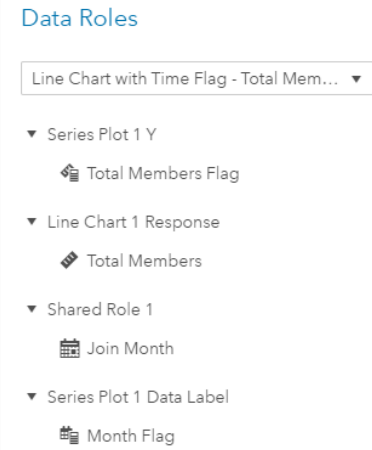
Data Roles

Line Chart with Time Flag - Total Mem... ▼

▼ Series Plot 1 Y

Total Members Flag

▼ Line Chart 1 Response

Total Members

▼ Shared Role 1

Join Month

▼ Series Plot 1 Data Label

Month Flag